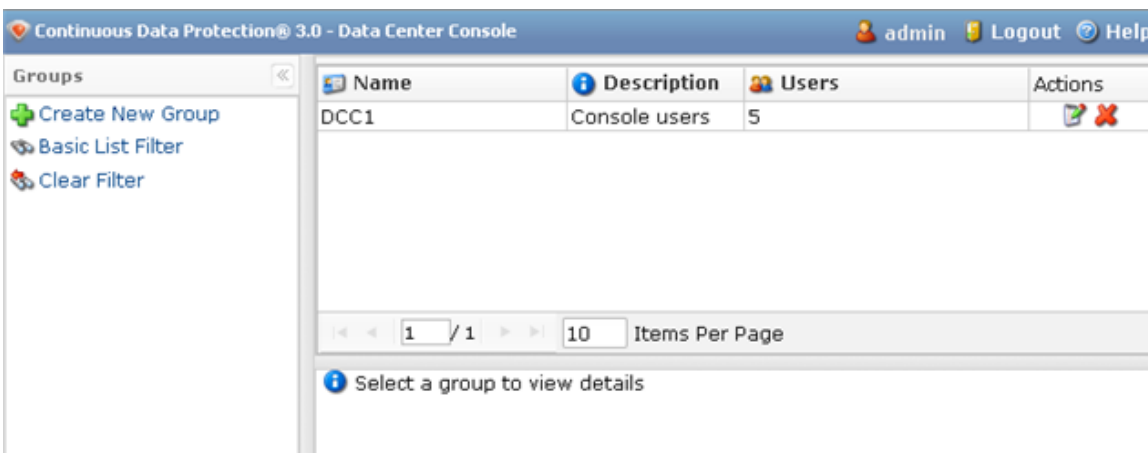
Continuous Data Protection® 3.0 - Data Center Console

admin Logout Help

Groups

Create New Group
Basic List Filter
Clear Filter

| Name | Description | Users | Actions |
|---|---|---|---|
| DCC1 | Console users | 5 | |

1 / 1 10 Items Per Page

Select a group to view details